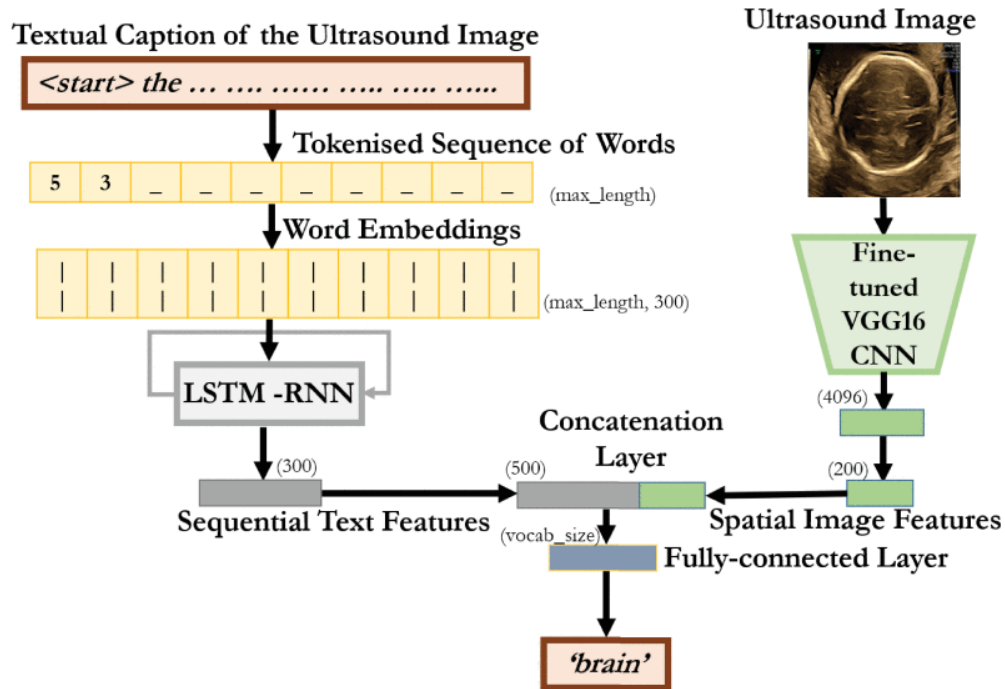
Textual Caption of the Ultrasound Image

<start> the … …. …… ….. ….. ……

Ultrasound Image

Tokenised Sequence of Words

| 5 | 3 | _ | _ | _ | _ | _ | _ | _ | _ |
|---|---|---|---|---|---|---|---|---|---|

(max_length)

Word Embeddings

(max_length, 300)

LSTM -RNN

Fine-tuned VGG16 CNN

(4096)

Concatenation Layer

(300)

(500)

(200)

Sequential Text Features

Spatial Image Features

(vocab_size)

Fully-connected Layer

'brain'